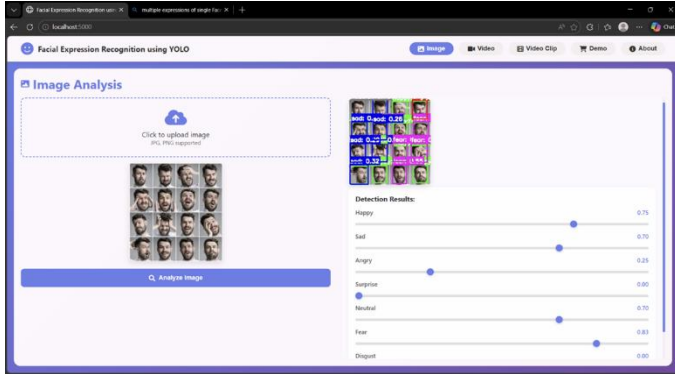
Facial Expression Recognition usi ×
multiple expressions of single fac ×
localhost:5000

Facial Expression Recognition using YOLO

Image
Video
Video Clip
Demo
About

Image Analysis

Click to upload image
JPG, PNG supported

Analyze Image

Detection Results:

Happy 0.75

Sad 0.70

Angry 0.25

Surprise 0.00

Neutral 0.70

Fear 0.83

Disgust 0.00